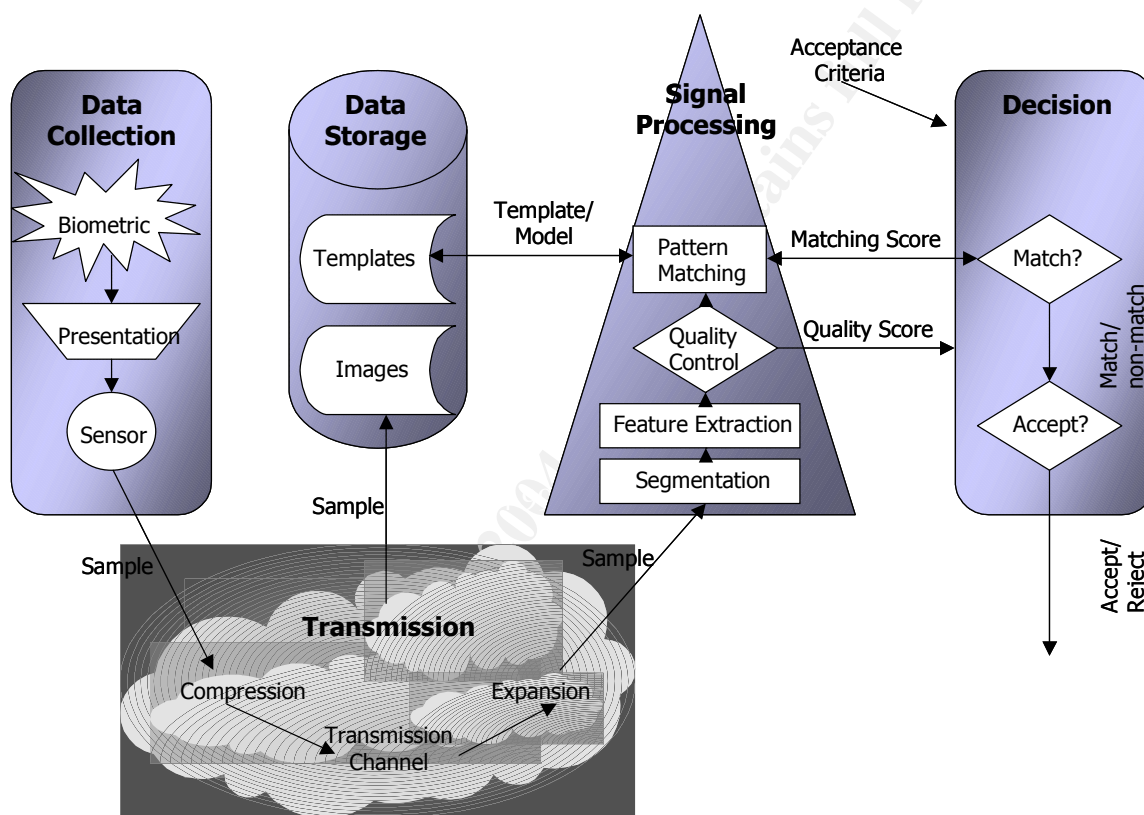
Data Collection

Biometric

Presentation

Sensor

Data Storage

Templates

Images

Signal Processing

Template/ Model

Pattern Matching

Quality Control

Feature Extraction

Segmentation

Acceptance Criteria

Decision

Matching Score

Match?

Quality Score

Match/ non-match

Accept?

Accept/ Reject

Sample

Sample

Sample

Transmission

Compression

Expansion

Transmission Channel